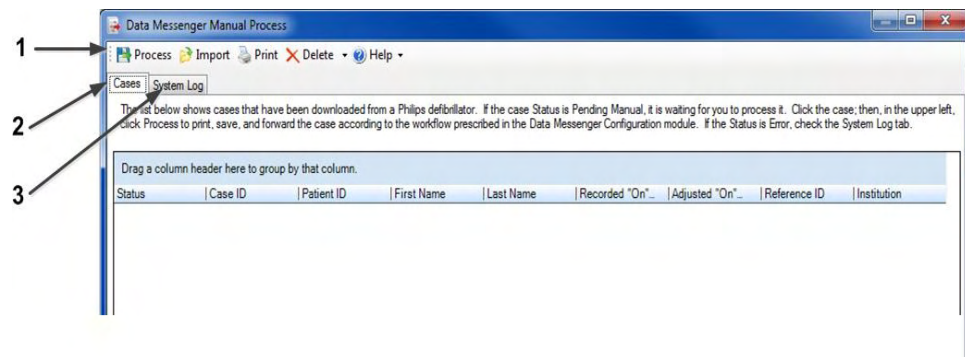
Data Messenger Manual Process

1

Process Import Print Delete Help

Cases System Log

2

3

The list below shows cases that have been downloaded from a Philips defibrillator. If the case Status is Pending Manual, it is waiting for you to process it. Click the case; then, in the upper left, click Process to print, save, and forward the case according to the workflow prescribed in the Data Messenger Configuration module. If the Status is Error, check the System Log tab.

Drag a column header here to group by that column.

| Status | Case ID | Patient ID | First Name | Last Name | Recorded "On"... | Adjusted "On"... | Reference ID | Institution |
|---|---|---|---|---|---|---|---|---|